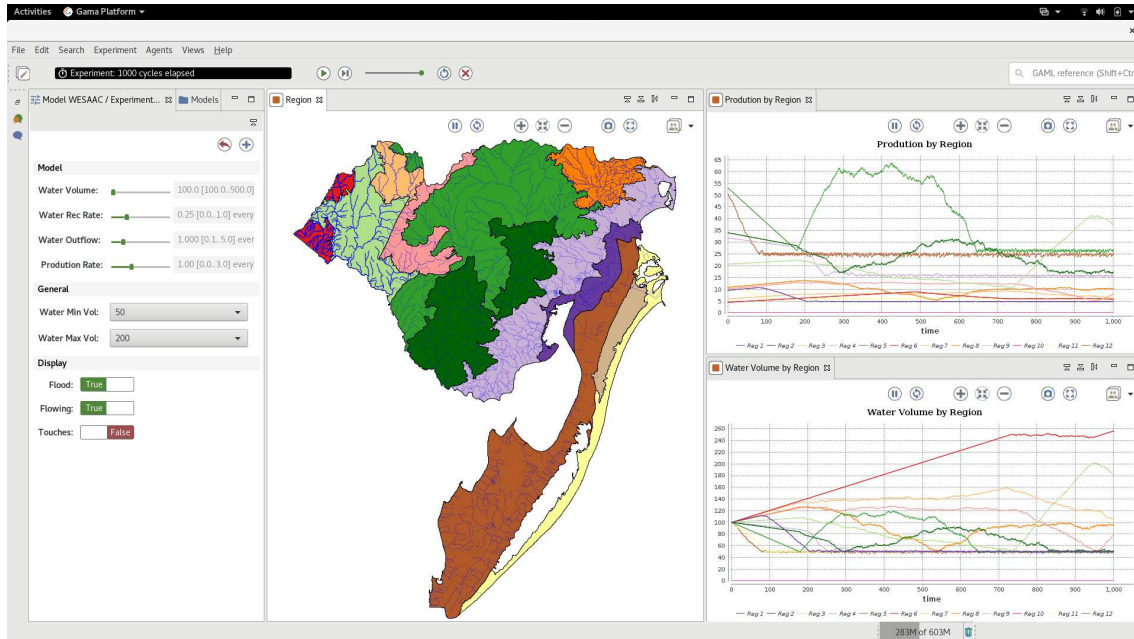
Activities Gama Platform

File Edit Search Experiment Agents Views Help

Experiment: 1000 cycles elapsed

GAML reference (Shift+Ctr

Model WESAAC / Experiment... Models

Region

Prodution by Region

Model

Water Volume: 100.0 [100.0..500.0]

Water Rec Rate: 0.25 [0.0..1.0] every

Water Outflow: 1.000 [0.1..5.0] ever

Prodution Rate: 1.00 [0.0..3.0] every

General

Water Min Vol: 50

Water Max Vol: 200

Display

Flood: True

Flowing: True

Touches: False

Prodution by Region

65 60 55 50 45 40 35 30 25 20 15 10 5 0

0 100 200 300 400 500 600 700 800 900 1,000

time

Reg 1 Reg 2 Reg 3 Reg 4 Reg 5 Reg 6 Reg 7 Reg 8 Reg 9 Reg 10 Reg 11 Reg 12

Water Volume by Region

Water Volume by Region

260 240 220 200 180 160 140 120 100 80 60 40 20 0

0 100 200 300 400 500 600 700 800 900 1,000

time

Reg 1 Reg 2 Reg 3 Reg 4 Reg 5 Reg 6 Reg 7 Reg 8 Reg 9 Reg 10 Reg 11 Reg 12

283M of 603M